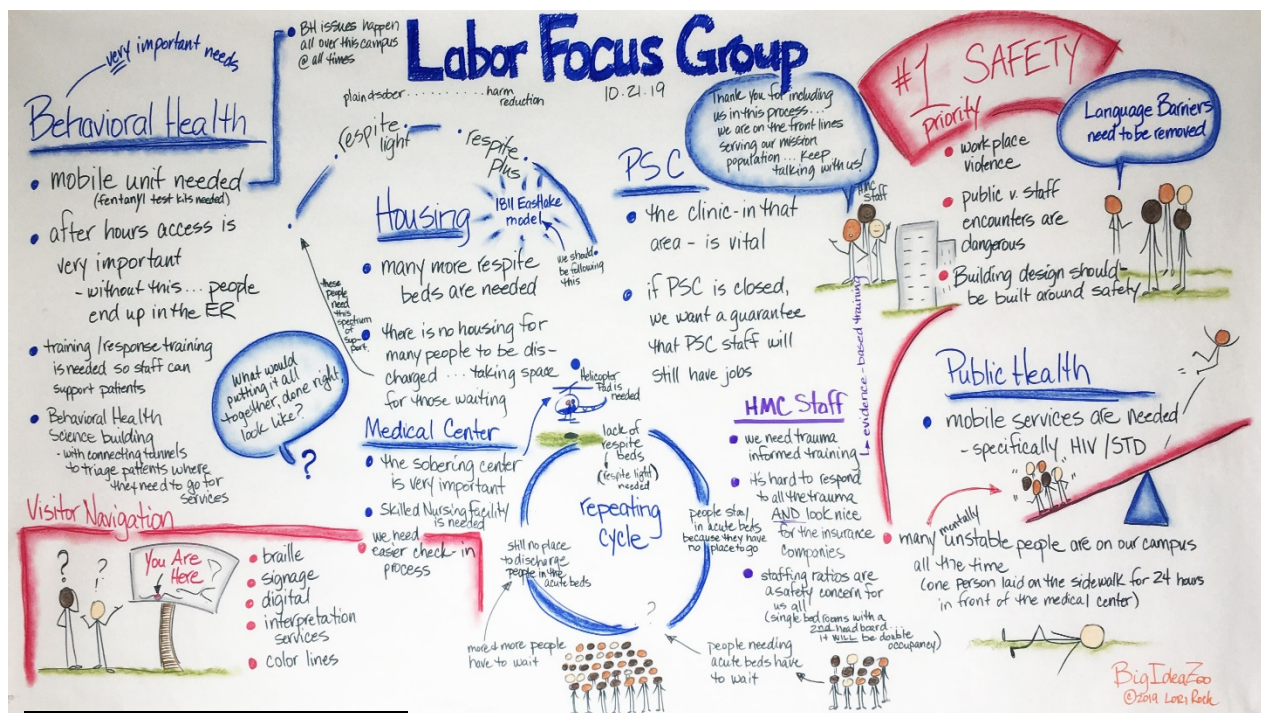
Labor Focus Group

10.21.19

very important needs

Behavioral Health

• mobile unit needed (fentanyl test kits needed)

• after hours access is very important - without this... people end up in the ER

• training / response training is needed so staff can support patients

• Behavioral Health science building - with connecting tunnels to triage patients where they need to go for services

• BH issues happen all over this campus @ all times

plain & sober .......... harm reduction

respite light

respite plus

1811 Eastlake model

we should be following this

these people need this spectrum of support.

Housing

• many more respite beds are needed

• there is no housing for many people to be discharged ... taking space for those waiting

What would putting it all together, done right, look like?

?

Thank you for including us in this process... We are on the front lines serving our mission population... Keep talking with us!

PSC

• the clinic - in that area - is vital

• if PSC is closed, we want a guarantee that PSC staff will still have jobs

HMC Staff

evidence-based training

#1 SAFETY priority

• work place violence

• public v. staff encounters are dangerous

• Building design should be built around safety

Language Barriers need to be removed

Public Health

• mobile services are needed - specifically HIV / STD

Helicopter Pad is needed

Medical Center

• the sobering center is very important

• Skilled Nursing facility is needed

• we need easier check-in process

lack of respite beds (respite light) needed

repeating cycle

people stay in acute beds because they have no place to go

still no place to discharge people in the acute beds

more & more people have to wait

people needing acute beds have to wait

HMC Staff

• we need trauma informed training

• it's hard to respond to all the trauma AND look nice for the insurance companies

• staffing ratios are a safety concern for us all (single bed rooms with a 2ND head board - it WILL be double occupancy)

• many mentally unstable people are on our campus all the time (one person laid on the sidewalk for 24 hours in front of the medical center)

Visitor Navigation

You Are Here

• braille
• signage
• digital
• interpretation services
• color lines

BigIdeaZoo
©2019 Lori Rock